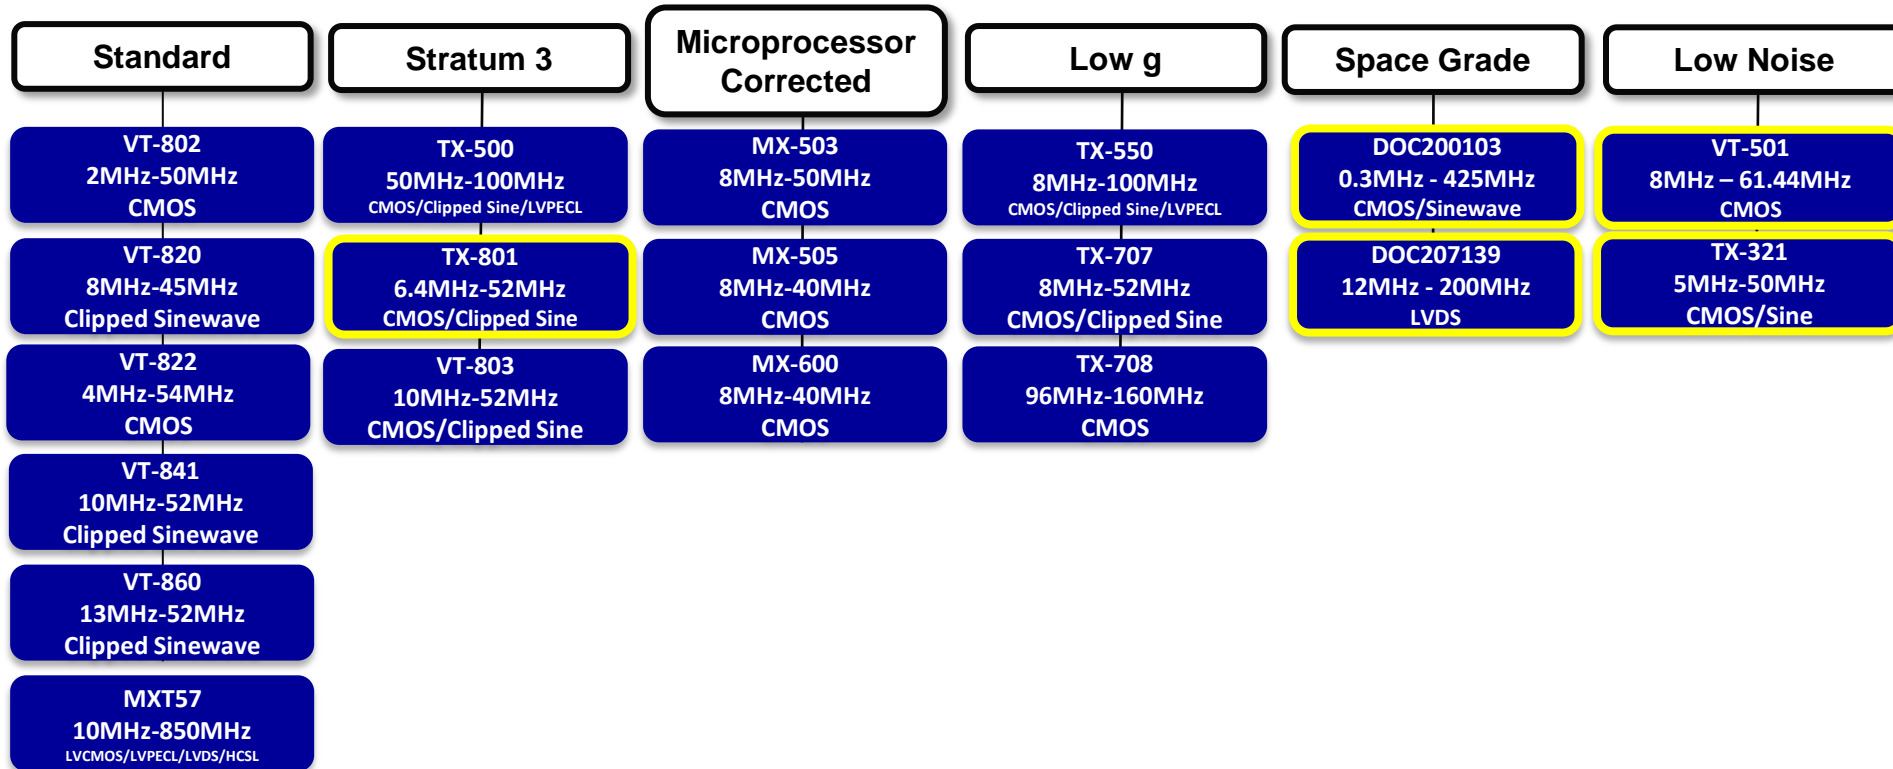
Standard

VT-802
2MHz-50MHz
CMOS

VT-820
8MHz-45MHz
Clipped Sinewave

VT-822
4MHz-54MHz
CMOS

VT-841
10MHz-52MHz
Clipped Sinewave

VT-860
13MHz-52MHz
Clipped Sinewave

MXT57
10MHz-850MHz
LVCMOS/LVPECL/LVDS/HCSL

Stratum 3

TX-500
50MHz-100MHz
CMOS/Clipped Sine/LVPECL

TX-801
6.4MHz-52MHz
CMOS/Clipped Sine

VT-803
10MHz-52MHz
CMOS/Clipped Sine

Microprocessor Corrected

MX-503
8MHz-50MHz
CMOS

MX-505
8MHz-40MHz
CMOS

MX-600
8MHz-40MHz
CMOS

Low g

TX-550
8MHz-100MHz
CMOS/Clipped Sine/LVPECL

TX-707
8MHz-52MHz
CMOS/Clipped Sine

TX-708
96MHz-160MHz
CMOS

Space Grade

DOC200103
0.3MHz - 425MHz
CMOS/Sinewave

DOC207139
12MHz - 200MHz
LVDS

Low Noise

VT-501
8MHz – 61.44MHz
CMOS

TX-321
5MHz-50MHz
CMOS/Sine